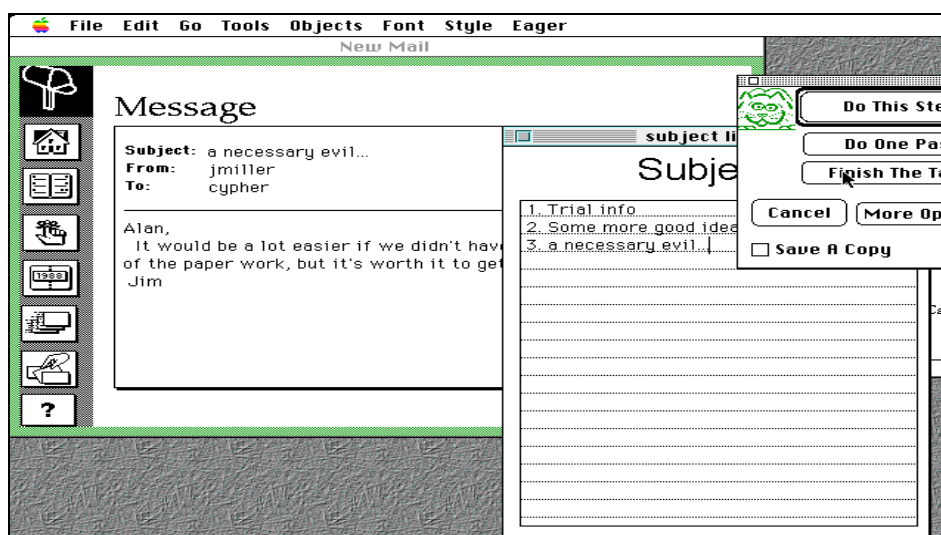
File Edit Go Tools Objects Font Style Eager

New Mail

Message

Subject: a necessary evil...
From: jmiller
To: cypher

Alan,
It would be a lot easier if we didn't hav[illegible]
of the paper work, but it's worth it to get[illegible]
Jim

?

subject li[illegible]

Subje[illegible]

1. Trial info
2. Some more good idea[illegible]
3. a necessary evil...

Do This Ste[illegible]

Do One Pa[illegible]

Finish The Ta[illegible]

Cancel

More Op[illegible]

Save A Copy